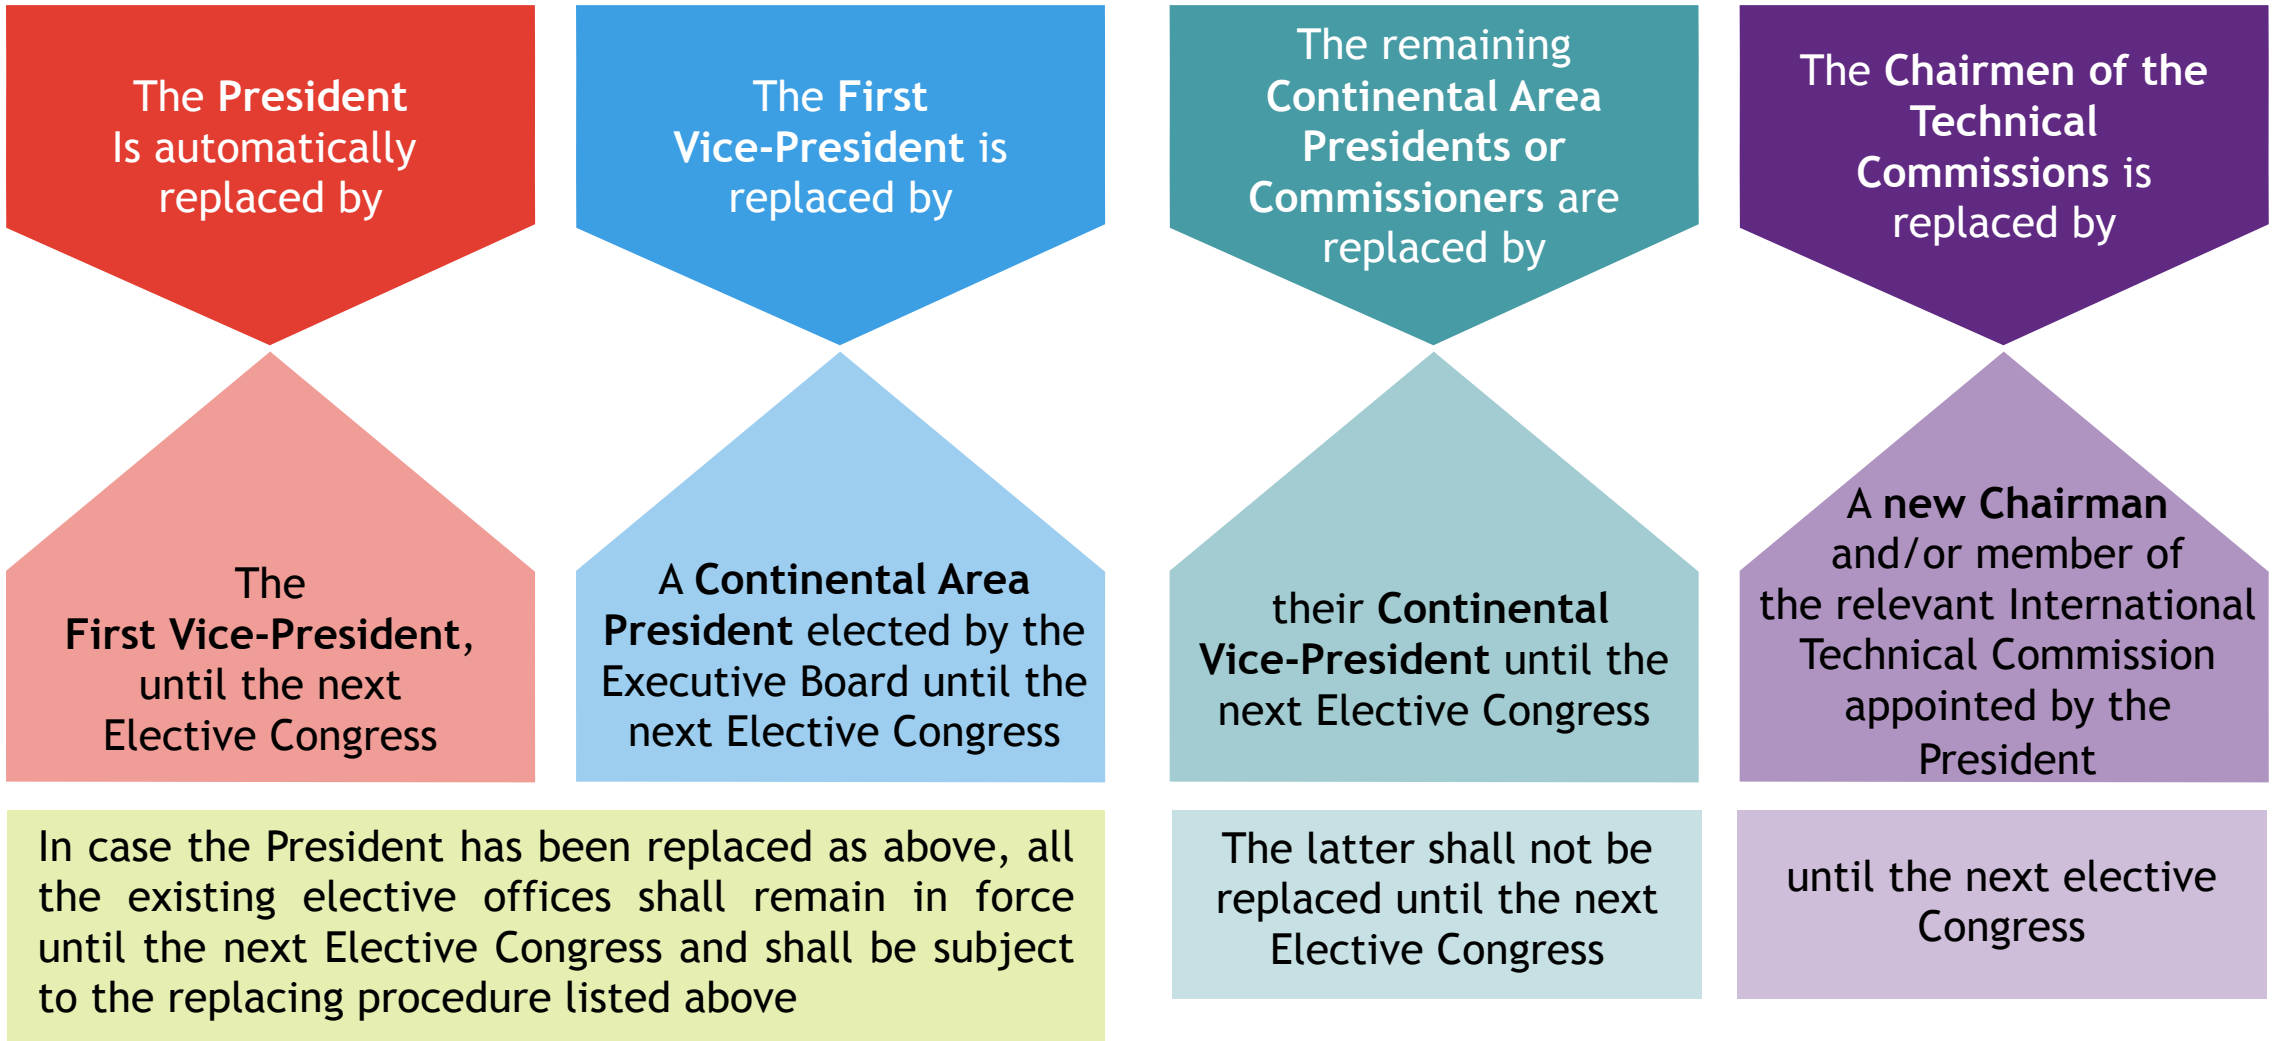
The President Is automatically replaced by

The First Vice-President is replaced by

The remaining Continental Area Presidents or Commissioners are replaced by

The Chairmen of the Technical Commissions is replaced by

The First Vice-President, until the next Elective Congress

A Continental Area President elected by the Executive Board until the next Elective Congress

their Continental Vice-President until the next Elective Congress

A new Chairman and/or member of the relevant International Technical Commission appointed by the President

In case the President has been replaced as above, all the existing elective offices shall remain in force until the next Elective Congress and shall be subject to the replacing procedure listed above

The latter shall not be replaced until the next Elective Congress

until the next elective Congress